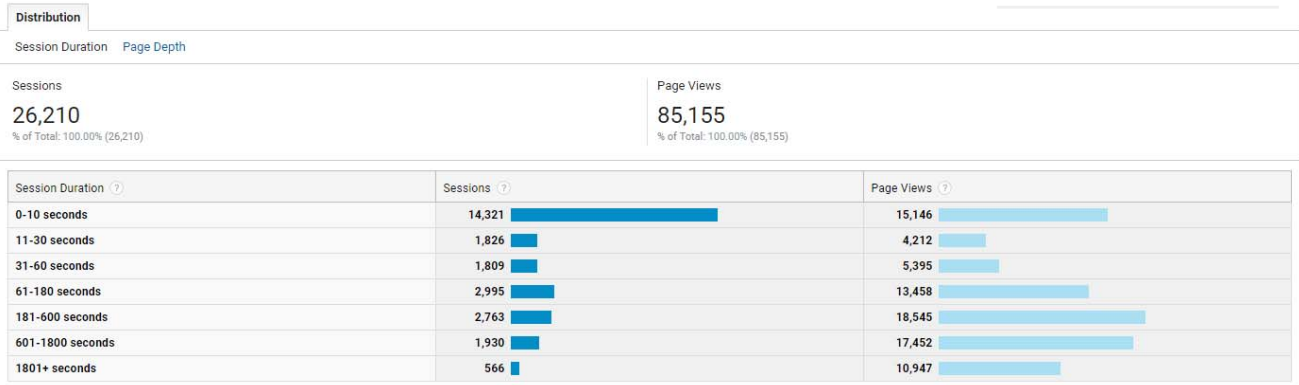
Distribution

Session Duration Page Depth

Sessions
26,210
% of Total: 100.00% (26,210)

Page Views
85,155
% of Total: 100.00% (85,155)

| Session Duration ? | Sessions ? | Page Views ? |
|---|---|---|
| 0-10 seconds | 14,321 | 15,146 |
| 11-30 seconds | 1,826 | 4,212 |
| 31-60 seconds | 1,809 | 5,395 |
| 61-180 seconds | 2,995 | 13,458 |
| 181-600 seconds | 2,763 | 18,545 |
| 601-1800 seconds | 1,930 | 17,452 |
| 1801+ seconds | 566 | 10,947 |